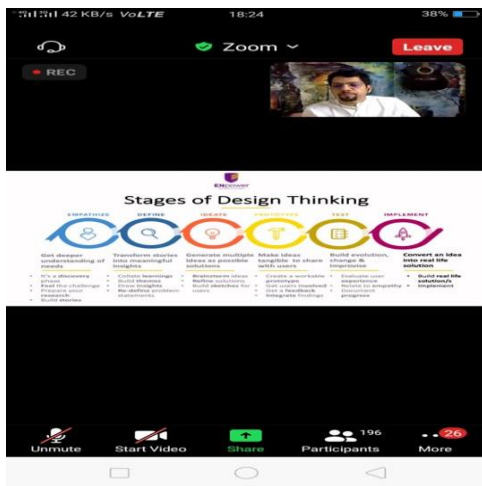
42 KB/s VoLTE 18:24 38%

Zoom

Leave

REC

ENpower

Stages of Design Thinking

EMPATHIZE DEFINE IDEATE PROTOTYPE TEST IMPLEMENT

Get deeper understanding of needs
- It's a discovery phase
- Feel the challenge
- Prepare your research
- Build stories

Transform stories into meaningful insights
- Collate learnings
- Build themes
- Draw insights
- Re-define problem statements

Generate multiple ideas as possible solutions
- Brainstorm ideas
- Refine solutions
- Build sketches for users

Make ideas tangible to share with users
- Create a workable prototype
- Get users involved
- Get a feedback
- Integrate findings

Build evolution, change & improvise
- Evaluate user experience
- Relate to empathy
- Document progress

Convert an idea into real life solution
- Build real life solution/s
- Implement

Unmute Start Video Share 196 Participants 26 More